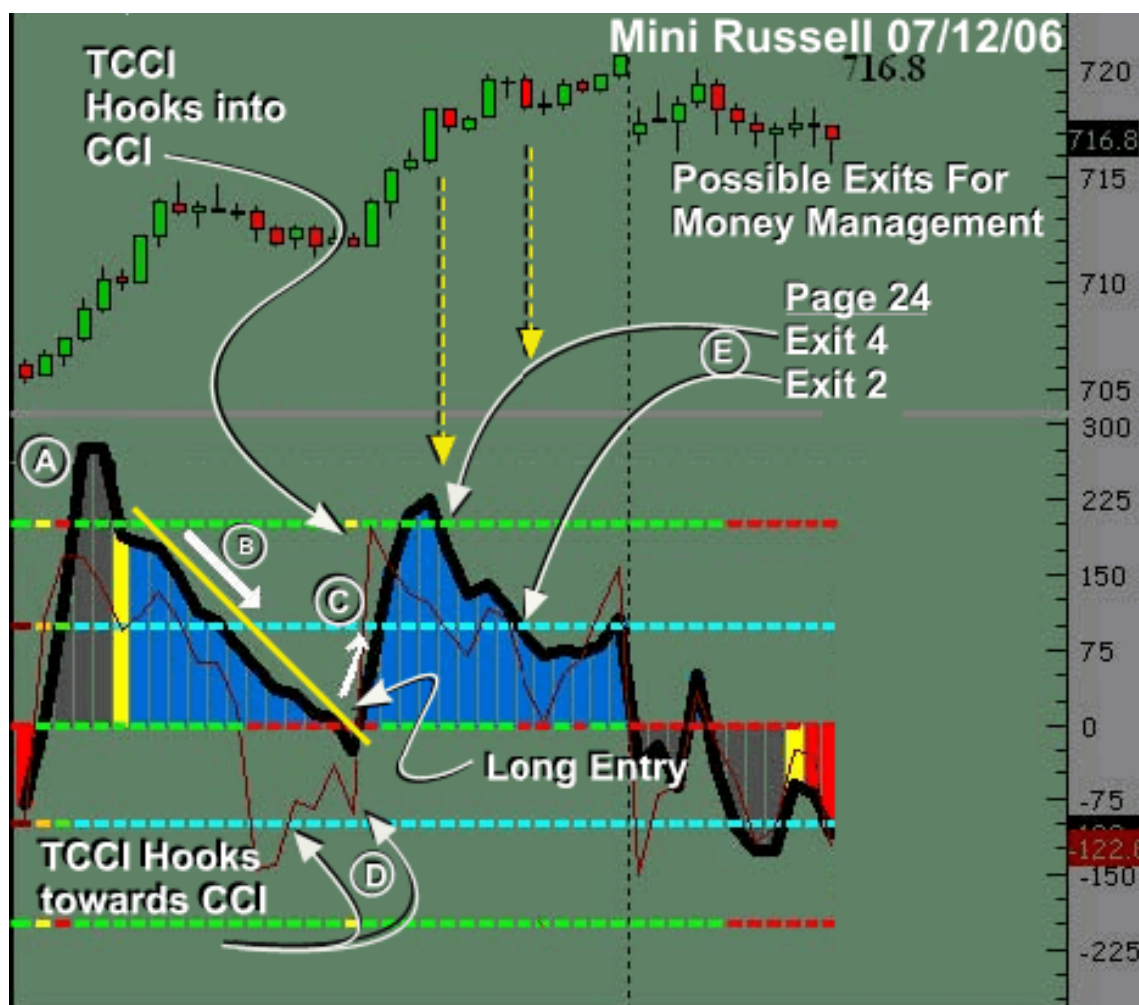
Mini Russell 07/12/06

716.8

TCCI Hooks into CCI

Possible Exits For Money Management

Page 24
Exit 4
Exit 2

A
B
C
D
E

Long Entry

TCCI Hooks towards CCI

720
716.8
715
710
705
300
225
150
75
0
-75
-122.8
-150
-225